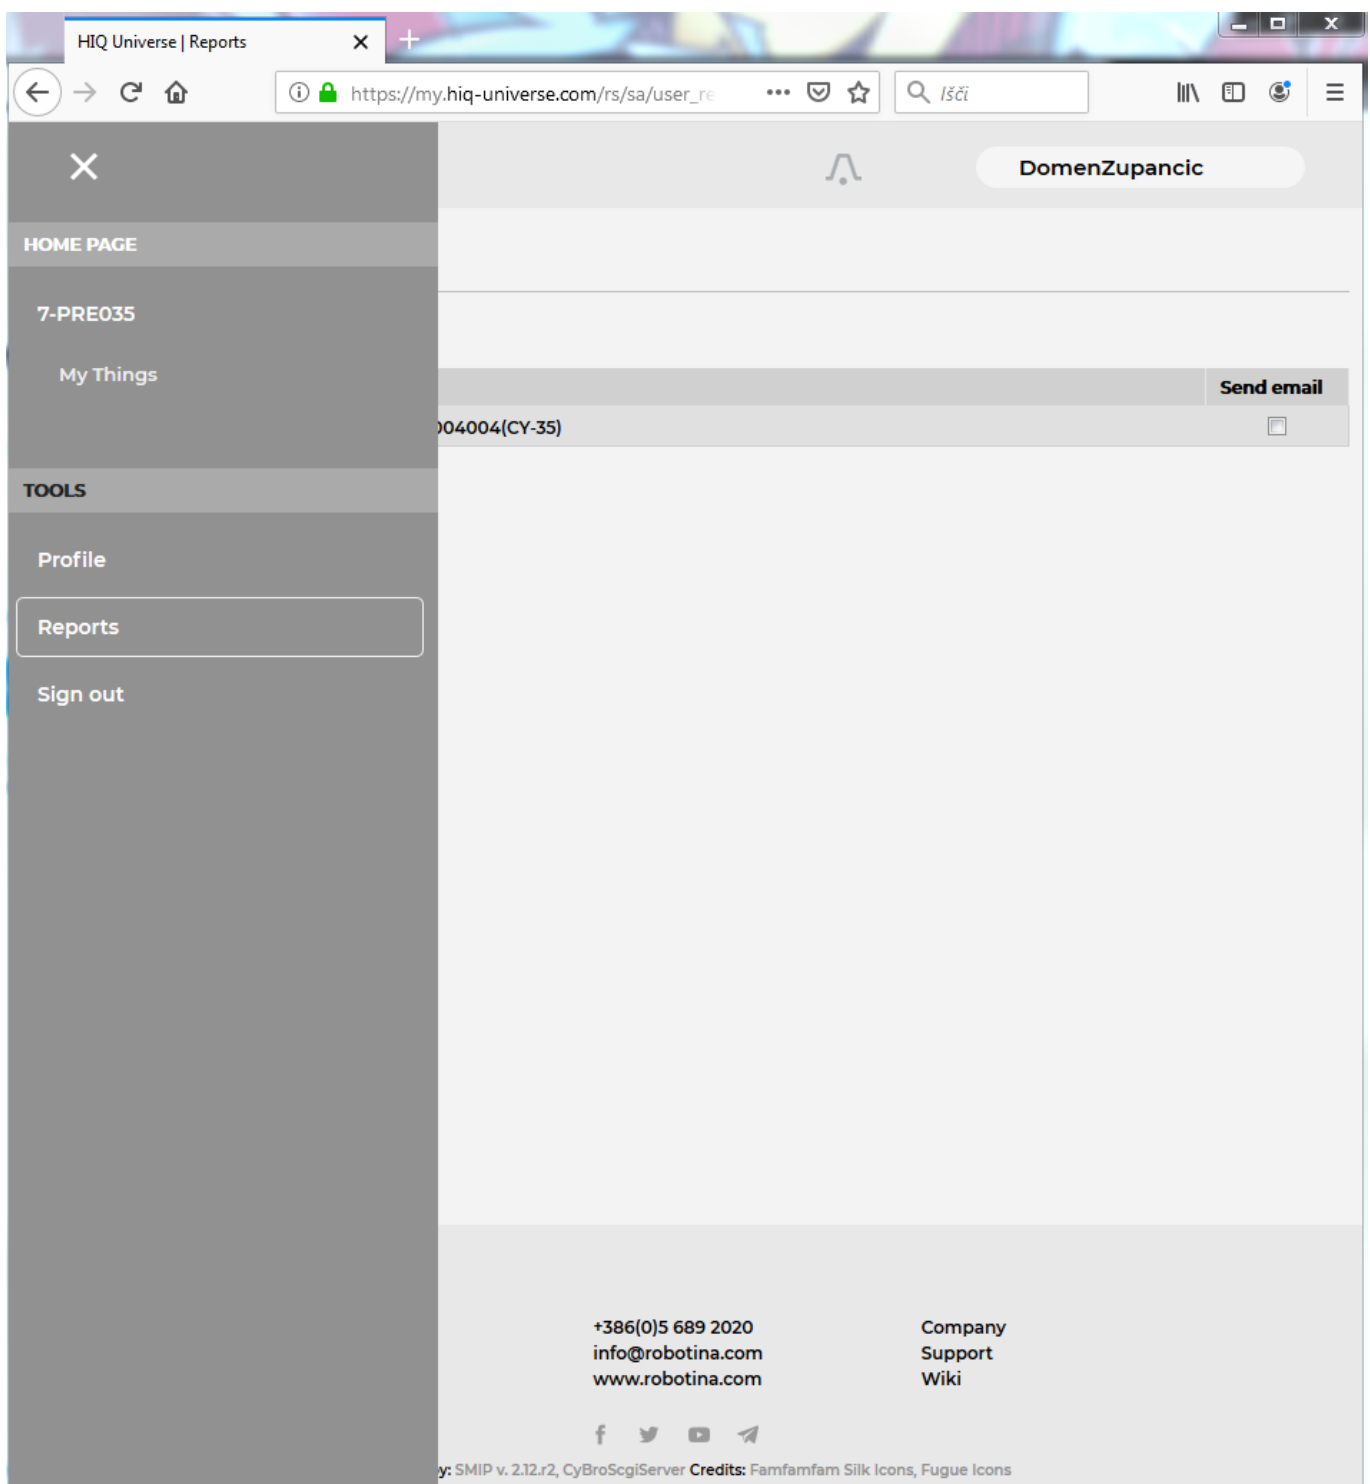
HIQ Universe | Reports

https://my.hiq-universe.com/rs/sa/user_re

Išči

DomenZupancic

HOME PAGE

7-PRE035

My Things

TOOLS

Profile

Reports

Sign out

Send email

)04004(CY-35)

+386(0)5 689 2020
info@robotina.com
www.robotina.com

Company
Support
Wiki

y: SMIP v. 2.12.r2, CyBroScgiServer Credits: Famfamfam Silk Icons, Fugue Icons